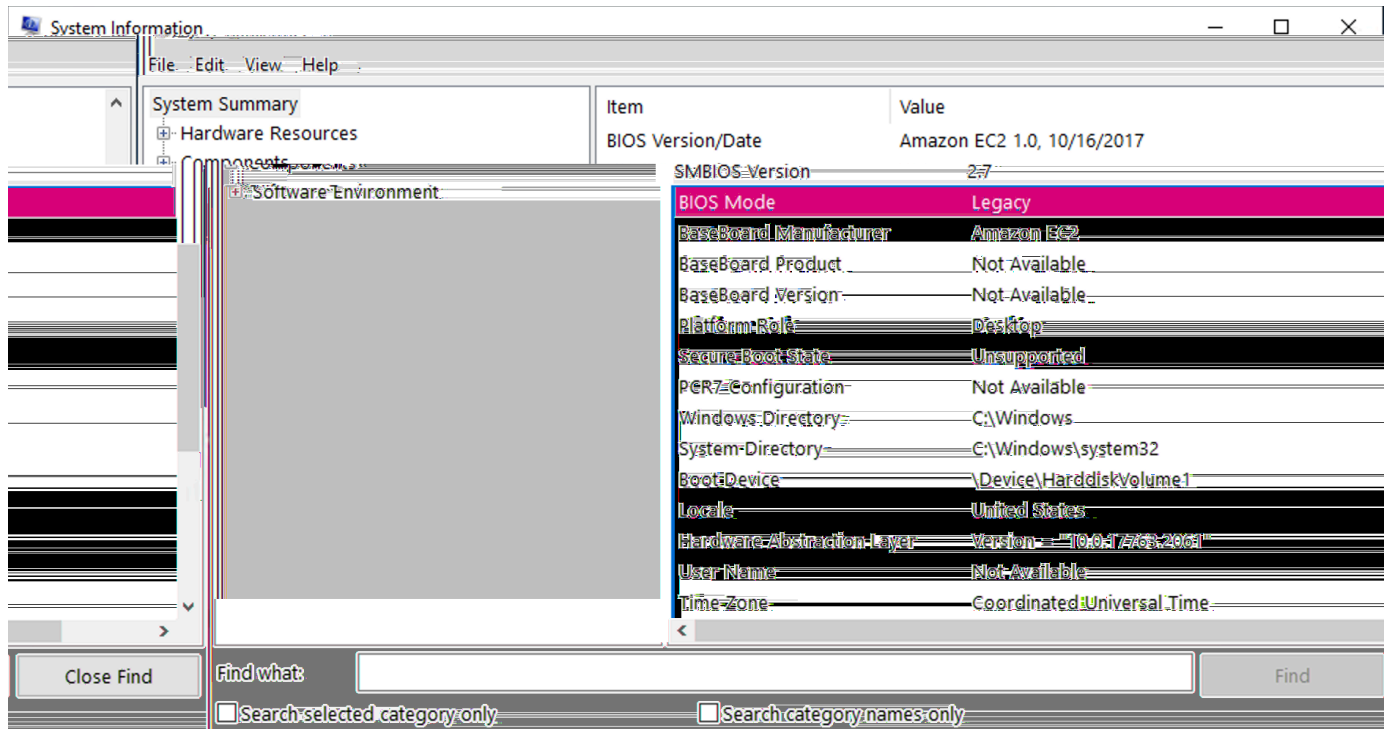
System Information

File Edit View Help

System Summary
Hardware Resources
Components
Software Environment

| Item | Value |
|---|---|
| BIOS Version/Date | Amazon EC2 1.0, 10/16/2017 |
| SMBIOS Version | 2.7 |
| BIOS Mode | Legacy |
| BaseBoard Manufacturer | Amazon EC2 |
| BaseBoard Product | Not Available |
| BaseBoard Version | Not Available |
| Platform Role | Desktop |
| Secure Boot State | Unsupported |
| PCR7 Configuration | Not Available |
| Windows Directory | C:\Windows |
| System Directory | C:\Windows\system32 |
| Boot Device | \Device\HarddiskVolume1 |
| Locale | United States |
| Hardware Abstraction Layer | Version = "10.0.17763.2061" |
| User Name | Not Available |
| Time Zone | Coordinated Universal Time |

Close Find

Find what:

Find

Search selected category only

Search category names only